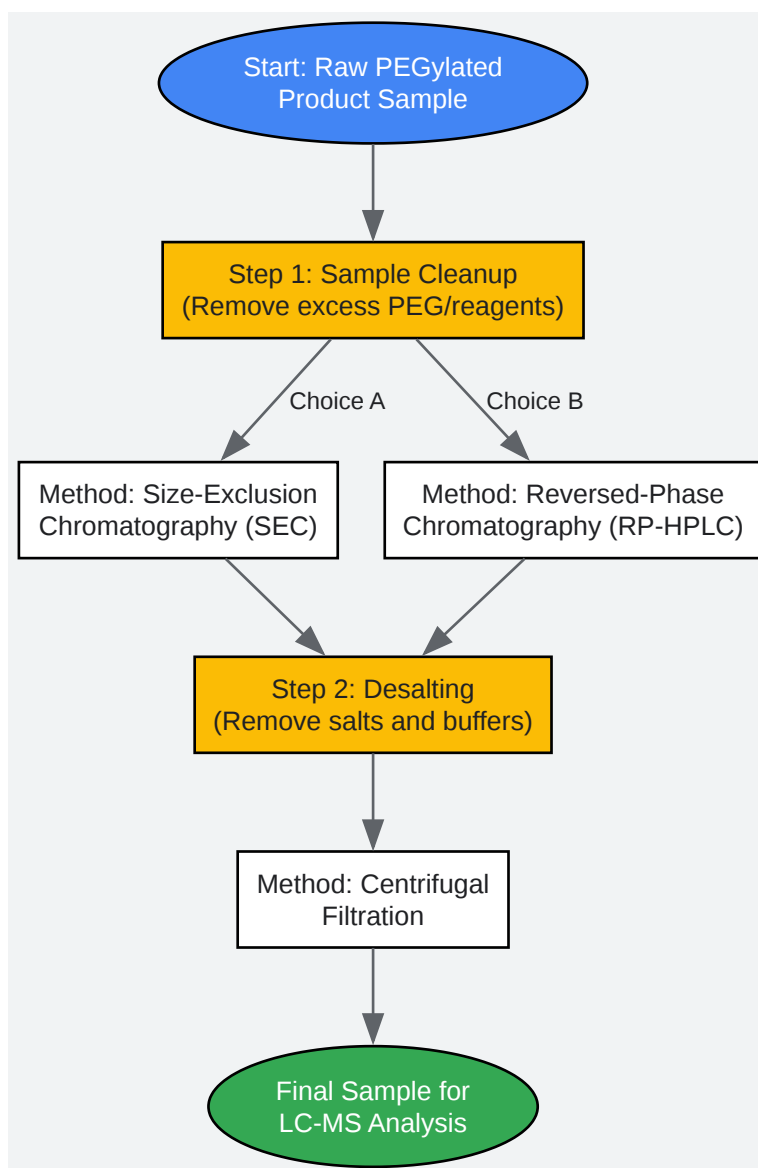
Start: Raw PEGylated Product Sample

Step 1: Sample Cleanup (Remove excess PEG/reagents)

Choice A

Choice B

Method: Size-Exclusion Chromatography (SEC)

Method: Reversed-Phase Chromatography (RP-HPLC)

Step 2: Desalting (Remove salts and buffers)

Method: Centrifugal Filtration

Final Sample for LC-MS Analysis